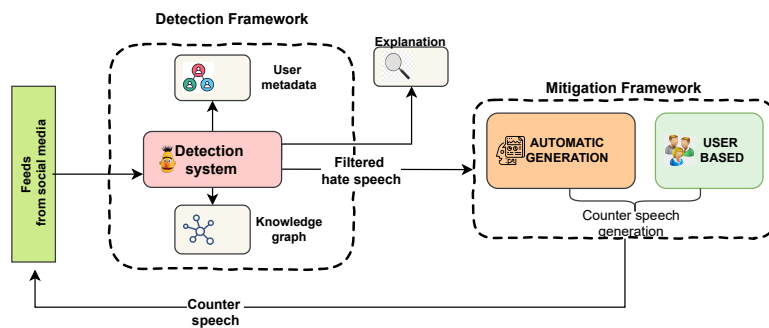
Detection Framework

Explanation

User metadata

Feeds from social media

Detection system

Filtered hate speech

Knowledge graph

Mitigation Framework

AUTOMATIC GENERATION

USER BASED

Counter speech generation

Counter speech